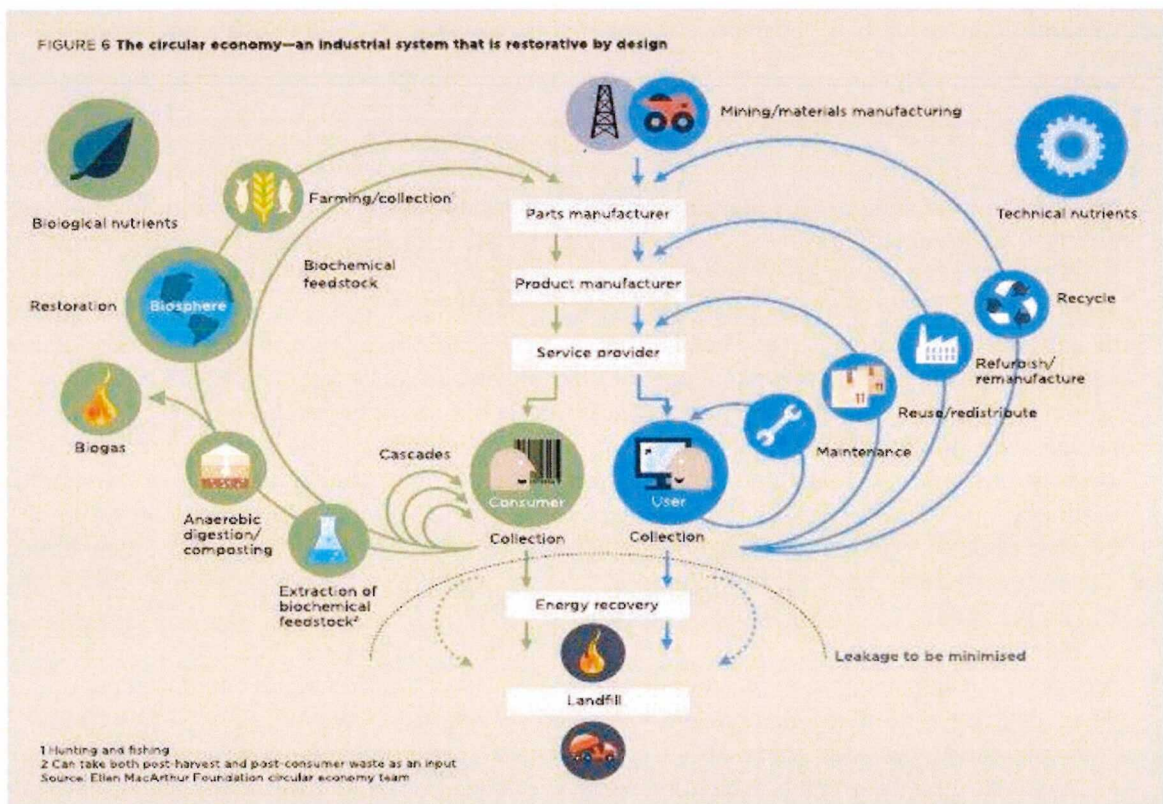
FIGURE 6 **The circular economy—an industrial system that is restorative by design**

Mining/materials manufacturing

Biological nutrients

Farming/collection¹

Parts manufacturer

Technical nutrients

Biochemical feedstock

Product manufacturer

Recycle

Restoration

Biosphere

Service provider

Refurbish/ remanufacture

Reuse/redistribute

Biogas

Maintenance

Cascades

Consumer

User

Anaerobic digestion/ composting

Collection

Collection

Extraction of biochemical feedstock²

Energy recovery

Leakage to be minimised

Landfill

1 Hunting and fishing
2 Can take both post-harvest and post-consumer waste as an input
Source: Ellen MacArthur Foundation circular economy team